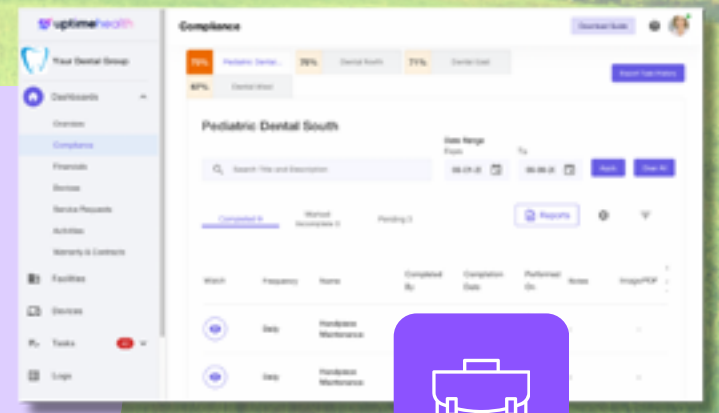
uptimehealth

Your Dental Group

Dashboards

Overview

Compliance

Financials

Devices

Service Requests

Activities

Warranty & Contracts

Facilities

Devices

Tasks

Logs

Compliance

Download Guide

76% Pediatric Dental...

76% Dental South

71% Dental East

67% Dental West

Export Task History

Pediatric Dental South

Search Title and Description

Date Range

From

To

Apply

Clear All

Completed 6

Marked Incomplete 0

Pending 3

Reports

| Watch | Frequency | Name | Completed By | Completion Date | Performed On | Notes | Image/PDF |
|---|---|---|---|---|---|---|---|
| | Daily | Handpiece Maintenance | | | | | - |
| | Daily | Handpiece Maintenance | | | | | - |